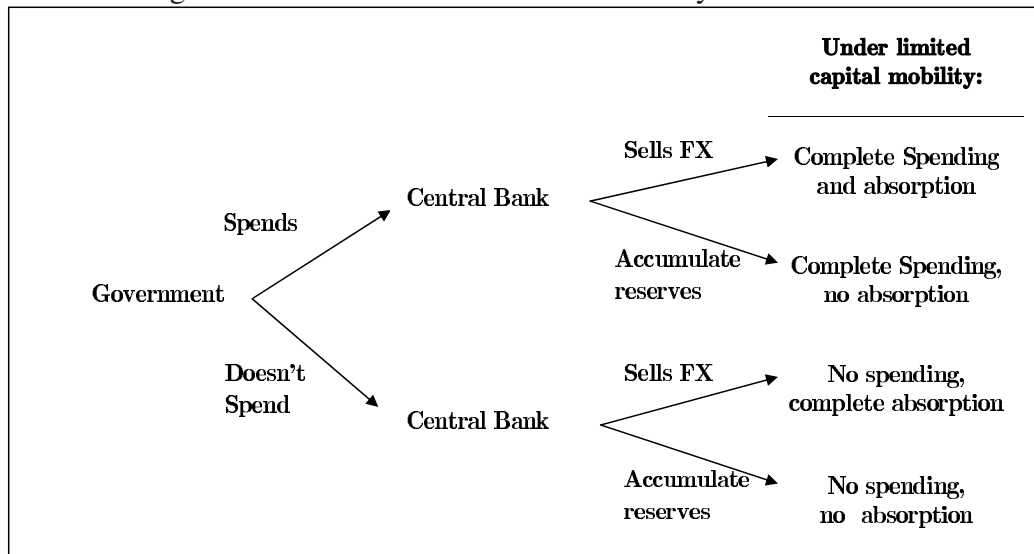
Under limited capital mobility:

Government

Spends

Central Bank

Sells FX

Complete Spending and absorption

Accumulate reserves

Complete Spending, no absorption

Doesn't Spend

Central Bank

Sells FX

No spending, complete absorption

Accumulate reserves

No spending, no absorption